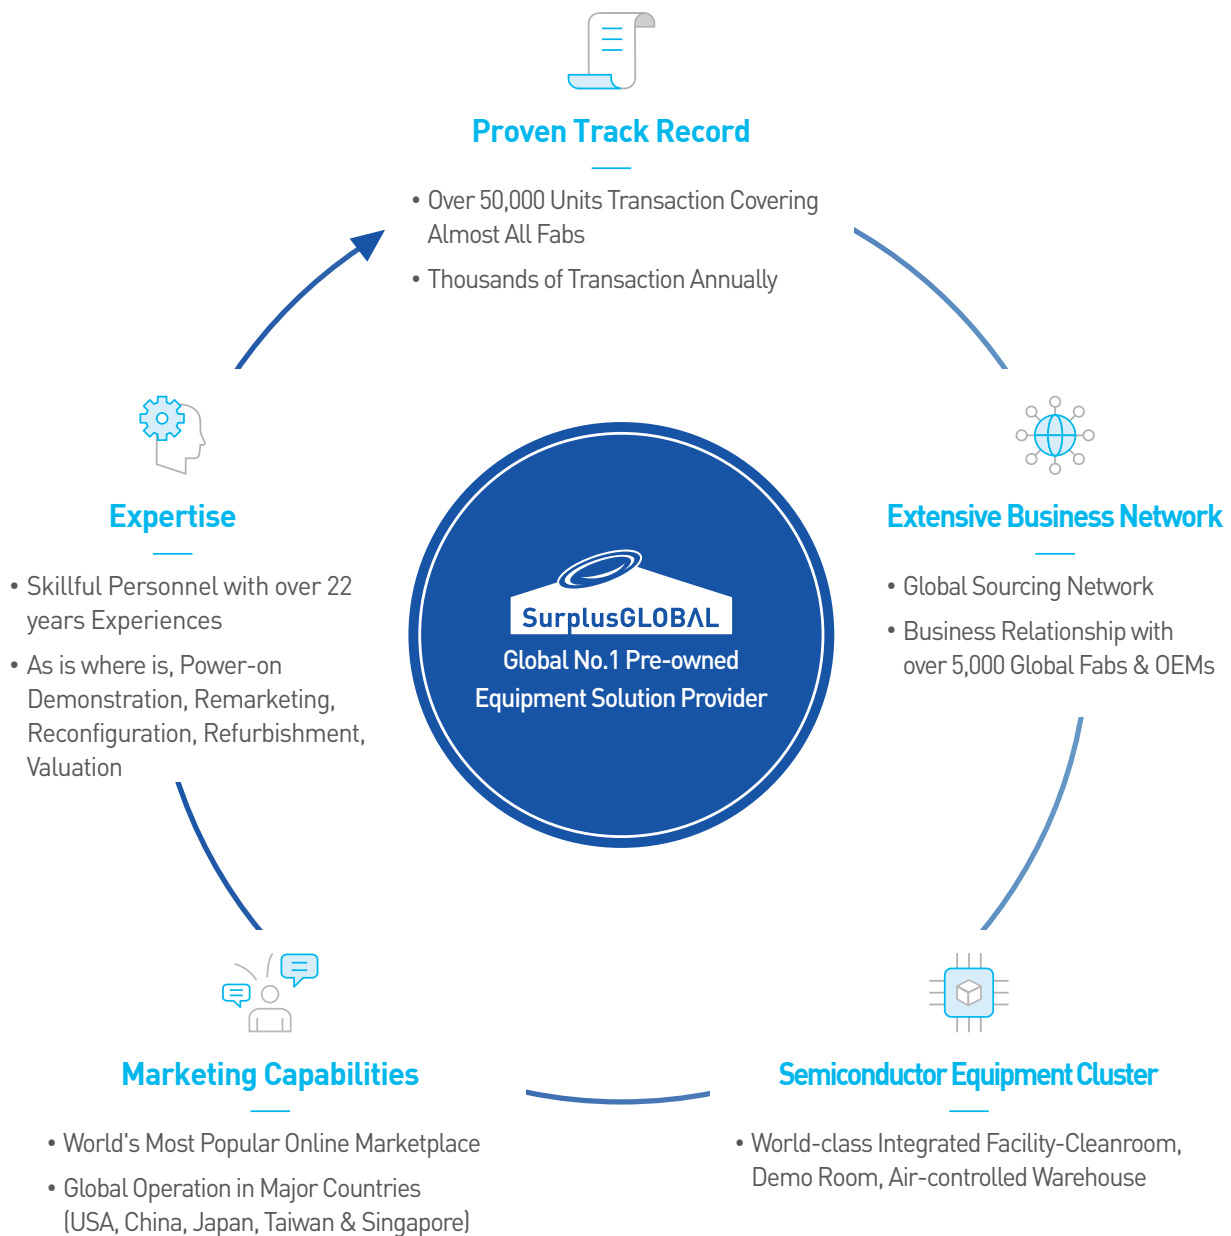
Proven Track Record

• Over 50,000 Units Transaction Covering Almost All Fabs

• Thousands of Transaction Annually

Extensive Business Network

• Global Sourcing Network

• Business Relationship with over 5,000 Global Fabs & OEMs

Semiconductor Equipment Cluster

• World-class Integrated Facility-Cleanroom, Demo Room, Air-controlled Warehouse

Marketing Capabilities

• World's Most Popular Online Marketplace

• Global Operation in Major Countries (USA, China, Japan, Taiwan & Singapore)

Expertise

• Skillful Personnel with over 22 years Experiences

• As is where is, Power-on Demonstration, Remarketing, Reconfiguration, Refurbishment, Valuation

SurplusGLOBAL

Global No.1 Pre-owned Equipment Solution Provider